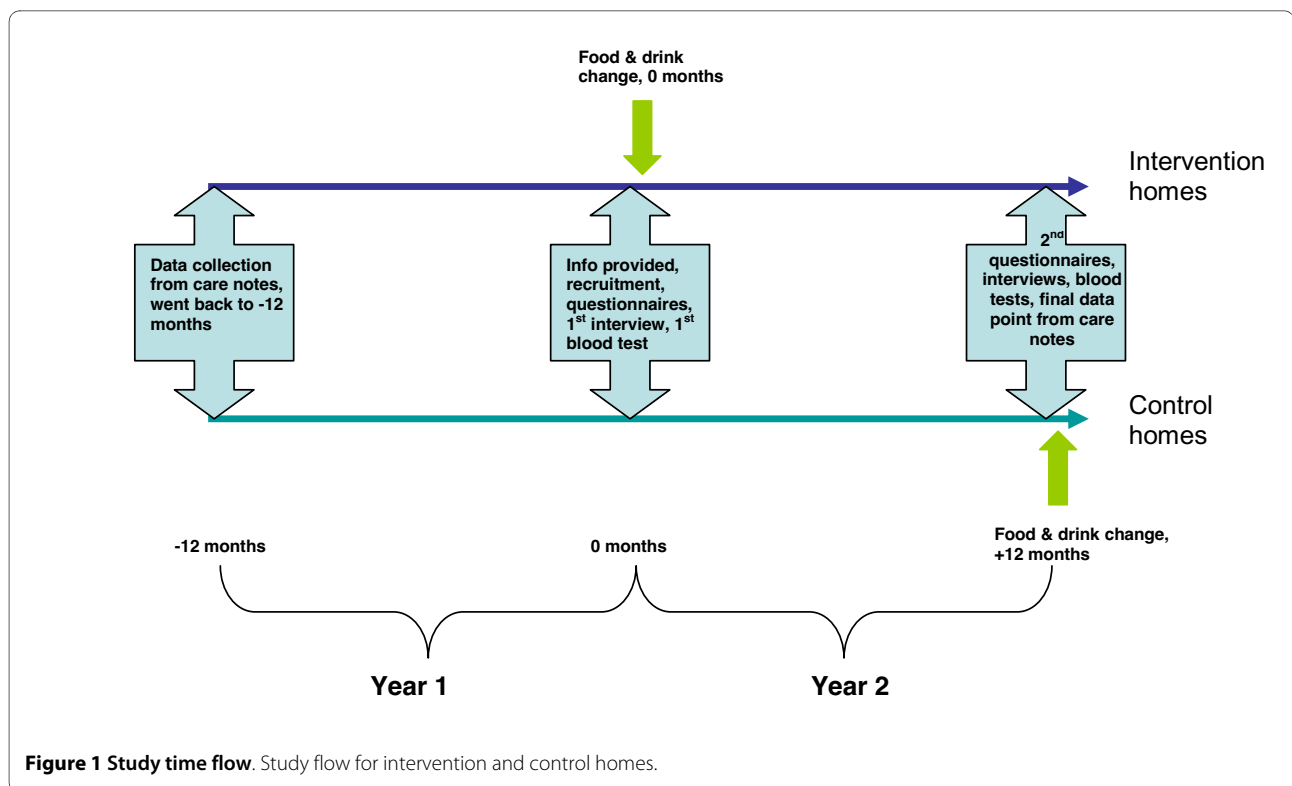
Food & drink change, 0 months

Intervention homes

Data collection from care notes, went back to -12 months

Info provided, recruitment, questionnaires, 1$^{st}$ interview, 1$^{st}$ blood test

2$^{nd}$ questionnaires, interviews, blood tests, final data point from care notes

Control homes

Food & drink change, +12 months

-12 months

0 months

Year 1

Year 2

**Figure 1 Study time flow**. Study flow for intervention and control homes.